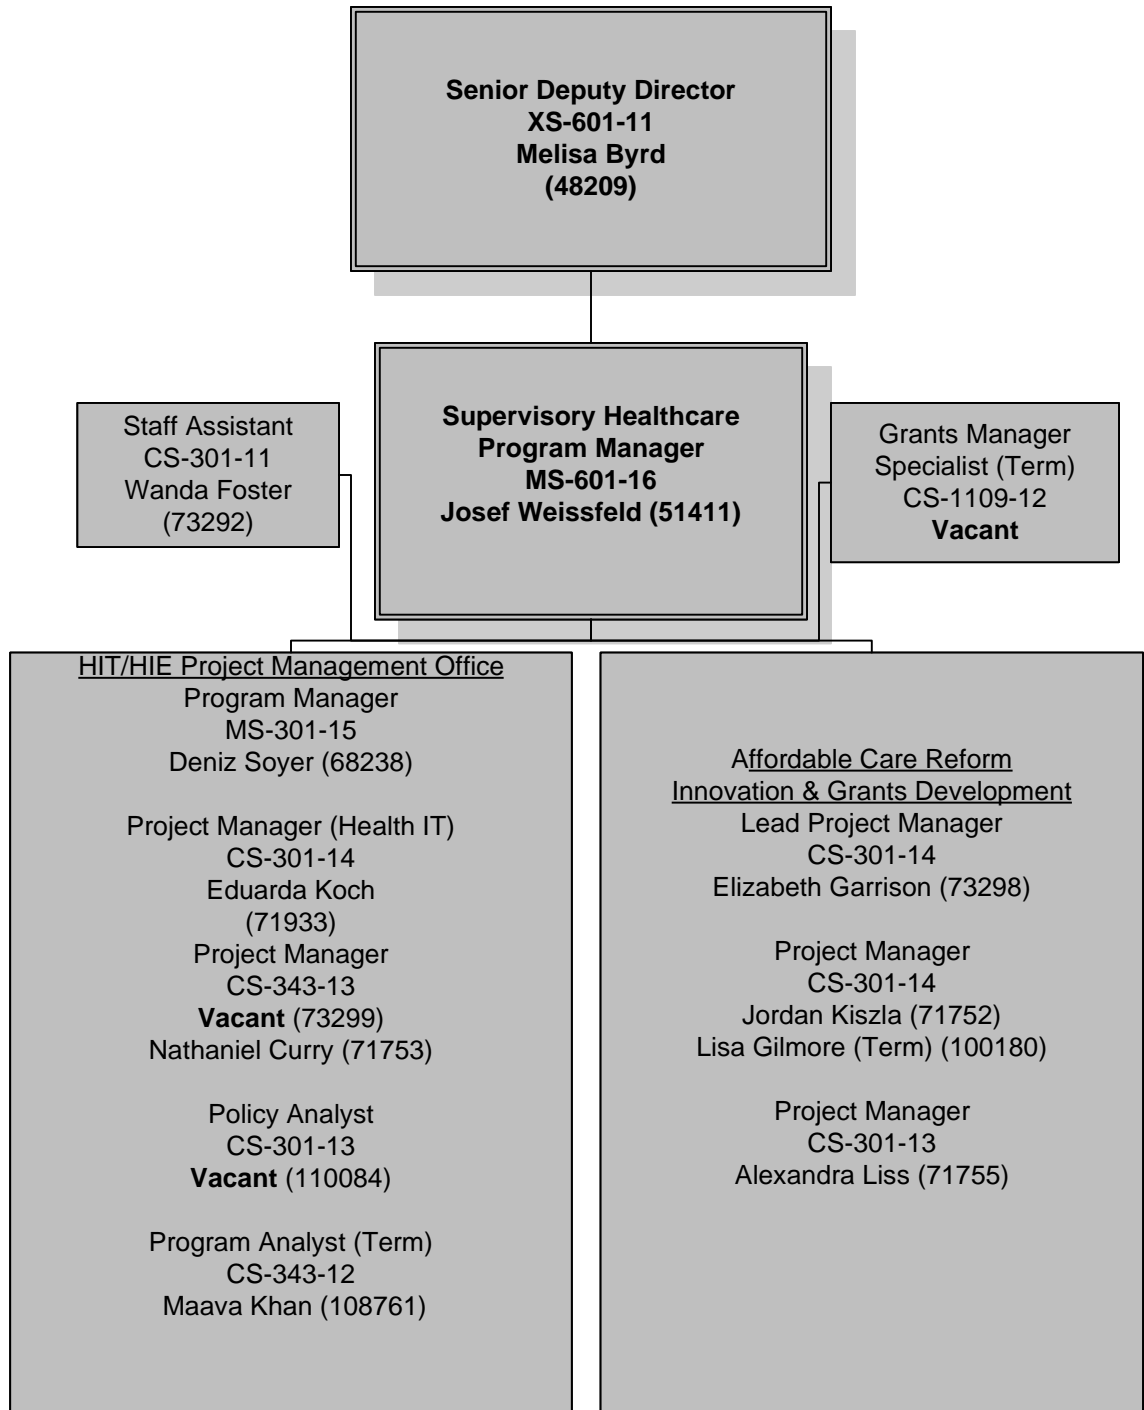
Senior Deputy Director
XS-601-11
Melisa Byrd
(48209)

Staff Assistant
CS-301-11
Wanda Foster
(73292)

Supervisory Healthcare
Program Manager
MS-601-16
Josef Weissfeld (51411)

Grants Manager
Specialist (Term)
CS-1109-12
Vacant

HIT/HIE Project Management Office
Program Manager
MS-301-15
Deniz Soyer (68238)

Project Manager (Health IT)
CS-301-14
Eduarda Koch
(71933)
Project Manager
CS-343-13
Vacant (73299)
Nathaniel Curry (71753)

Policy Analyst
CS-301-13
Vacant (110084)

Program Analyst (Term)
CS-343-12
Maava Khan (108761)

Affordable Care Reform
Innovation & Grants Development
Lead Project Manager
CS-301-14
Elizabeth Garrison (73298)

Project Manager
CS-301-14
Jordan Kiszla (71752)
Lisa Gilmore (Term) (100180)

Project Manager
CS-301-13
Alexandra Liss (71755)